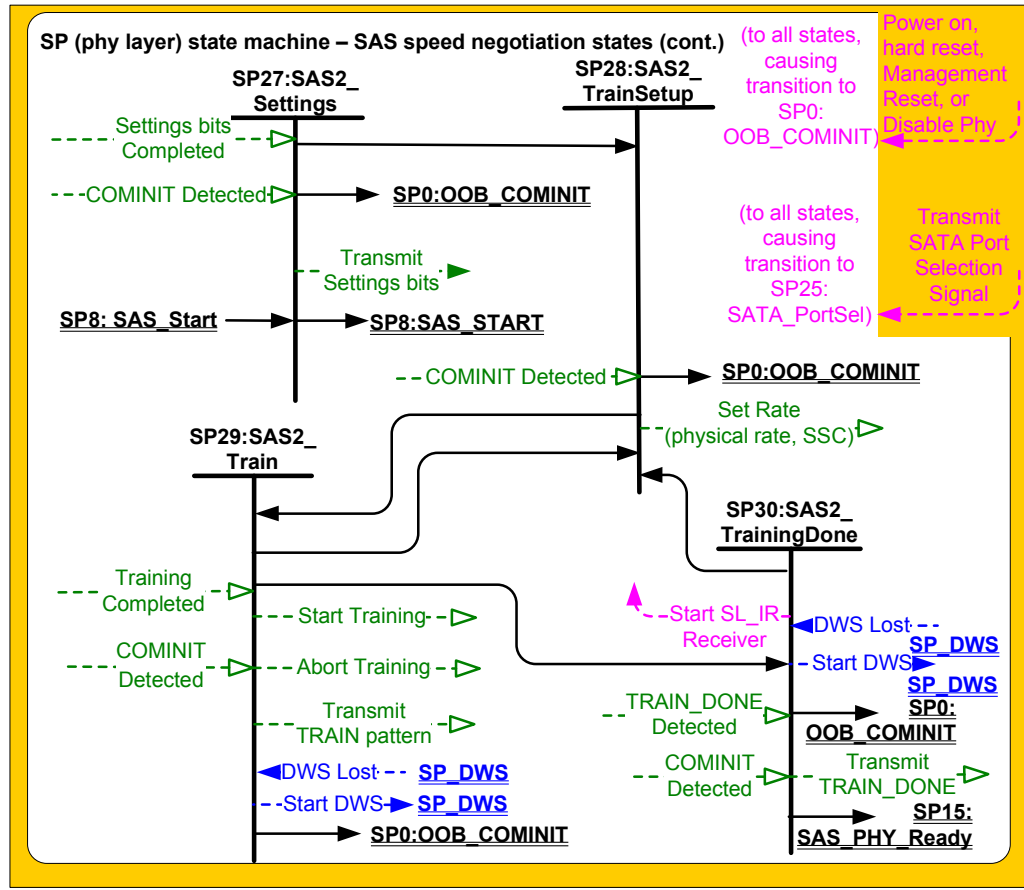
SP (phy layer) state machine – SAS speed negotiation states (cont.)

(to all states, causing transition to SP0: OOB_COMINIT)

Power on, hard reset, Management Reset, or Disable Phy

(to all states, causing transition to SP25: SATA_PortSel)

Transmit SATA Port Selection Signal

SP27:SAS2_ Settings

Settings bits Completed

COMINIT Detected

SP0:OOB_COMINIT

Transmit Settings bits

SP8: SAS_Start

SP8:SAS_START

SP28:SAS2_ TrainSetup

COMINIT Detected

SP0:OOB_COMINIT

Set Rate (physical rate, SSC)

SP29:SAS2_ Train

SP30:SAS2_ TrainingDone

Training Completed

Start Training

COMINIT Detected

Abort Training

Transmit TRAIN pattern

DWS Lost

SP_DWS

Start DWS

SP_DWS

SP0:OOB_COMINIT

Start SL_IR Receiver

DWS Lost

SP_DWS

Start DWS

SP_DWS

TRAIN_DONE Detected

SP0: OOB_COMINIT

COMINIT Detected

Transmit TRAIN_DONE

SP15: SAS_PHY_Ready